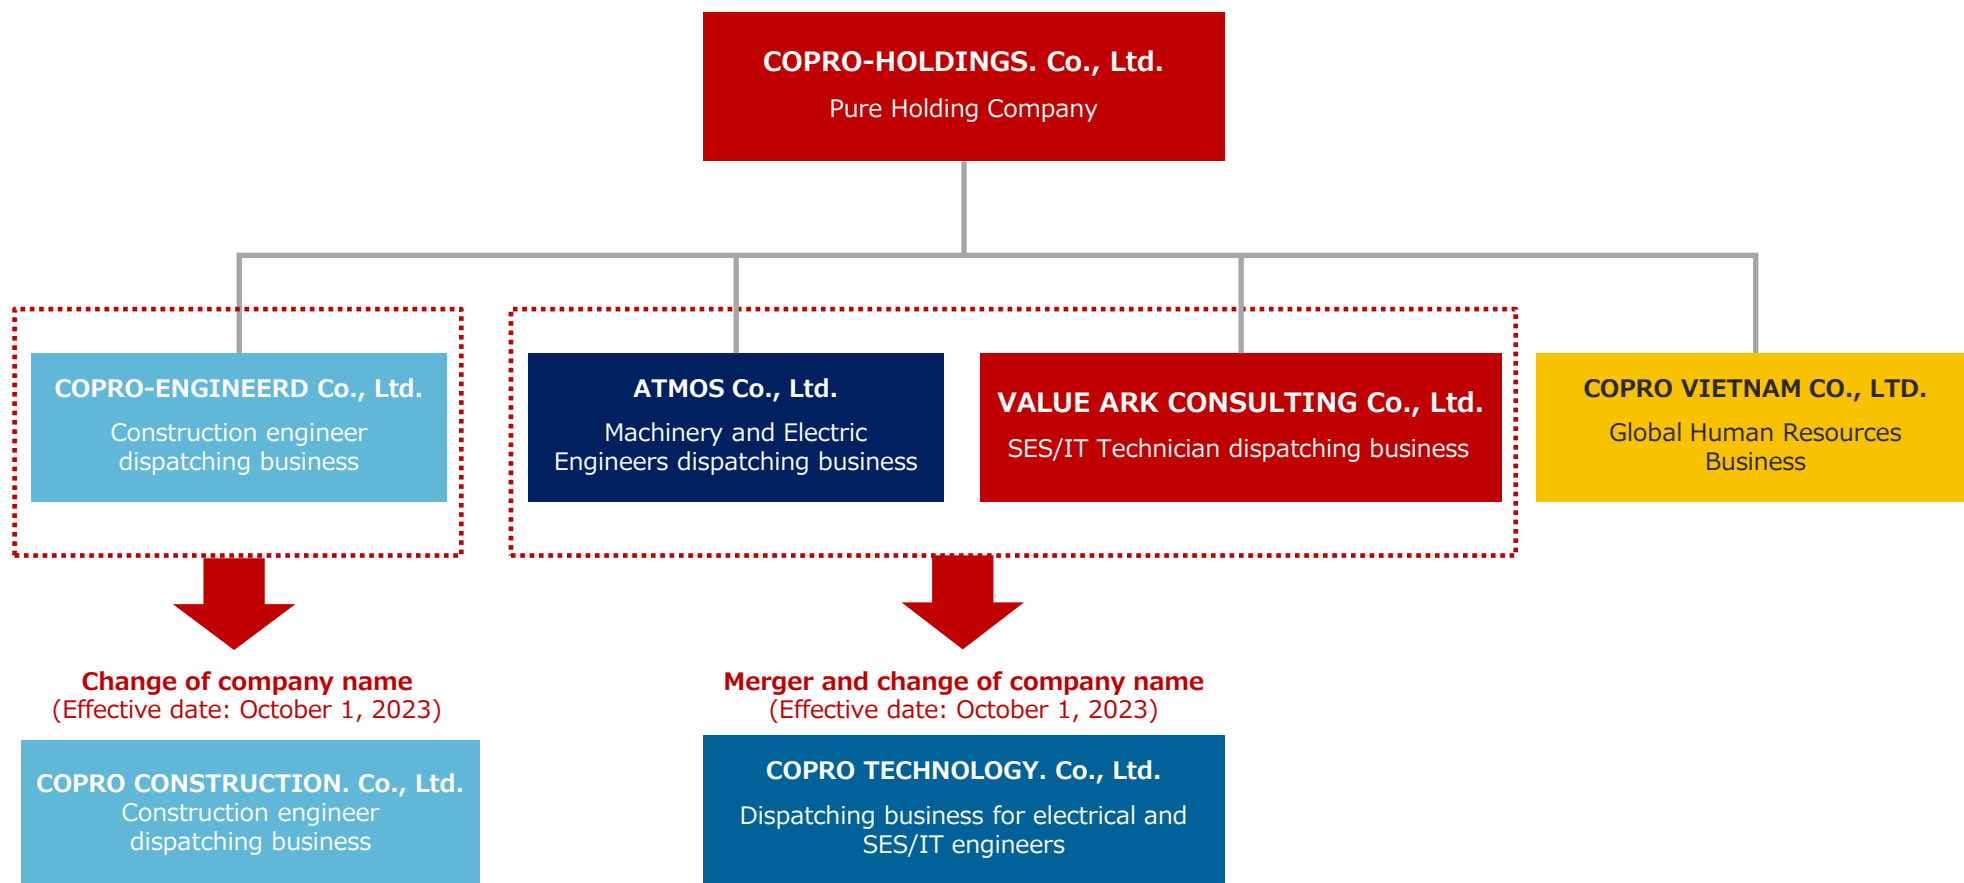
COPRO-HOLDINGS. Co., Ltd.
Pure Holding Company

COPRO-ENGINEERD Co., Ltd.
Construction engineer dispatching business

ATMOS Co., Ltd.
Machinery and Electric Engineers dispatching business

VALUE ARK CONSULTING Co., Ltd.
SES/IT Technician dispatching business

COPRO VIETNAM CO., LTD.
Global Human Resources Business

Change of company name
(Effective date: October 1, 2023)

COPRO CONSTRUCTION. Co., Ltd.
Construction engineer dispatching business

Merger and change of company name
(Effective date: October 1, 2023)

COPRO TECHNOLOGY. Co., Ltd.
Dispatching business for electrical and SES/IT engineers